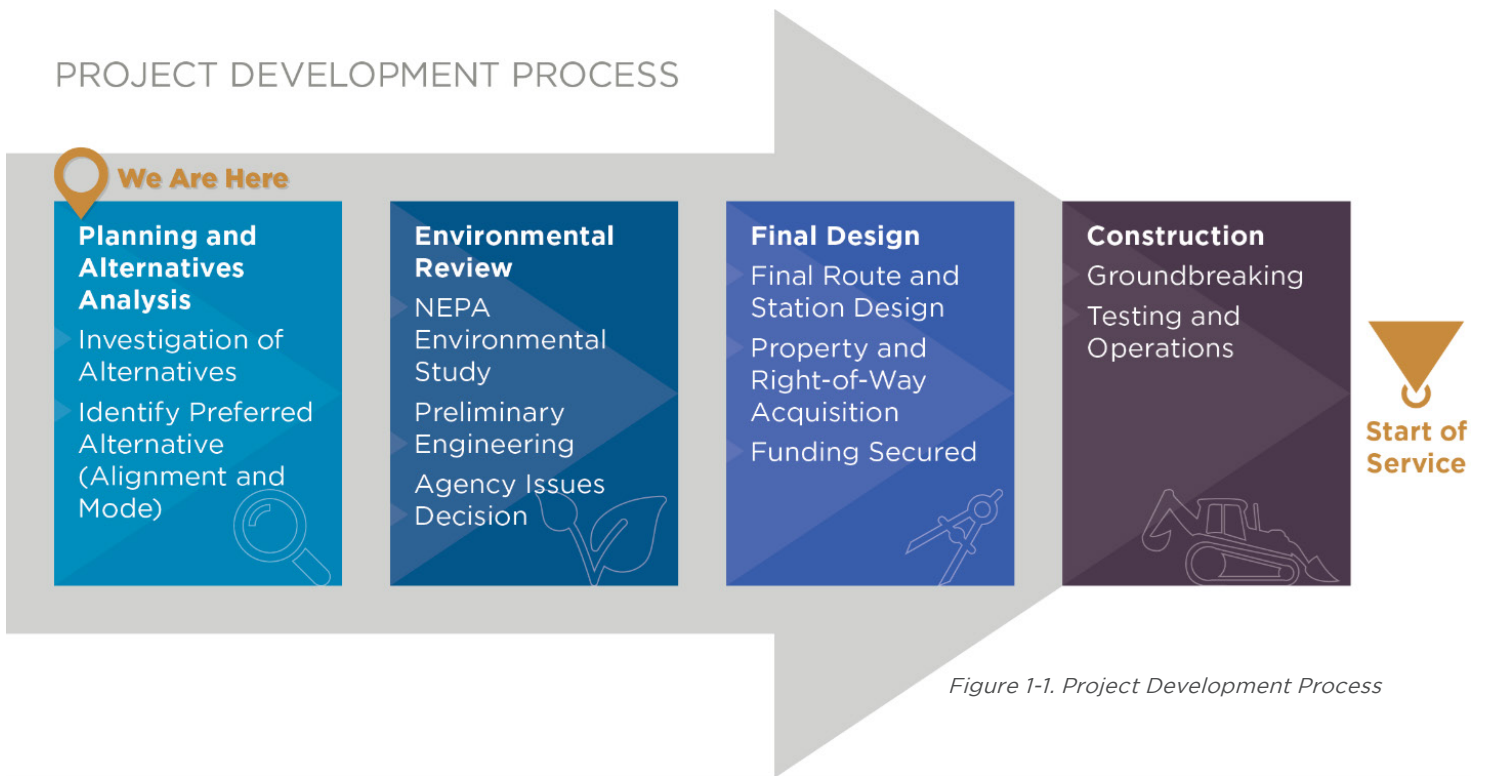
PROJECT DEVELOPMENT PROCESS

We Are Here

Planning and Alternatives Analysis

Investigation of Alternatives

Identify Preferred Alternative (Alignment and Mode)

Environmental Review

NEPA Environmental Study

Preliminary Engineering

Agency Issues Decision

Final Design

Final Route and Station Design

Property and Right-of-Way Acquisition

Funding Secured

Construction

Groundbreaking

Testing and Operations

Start of Service

Figure 1-1. Project Development Process